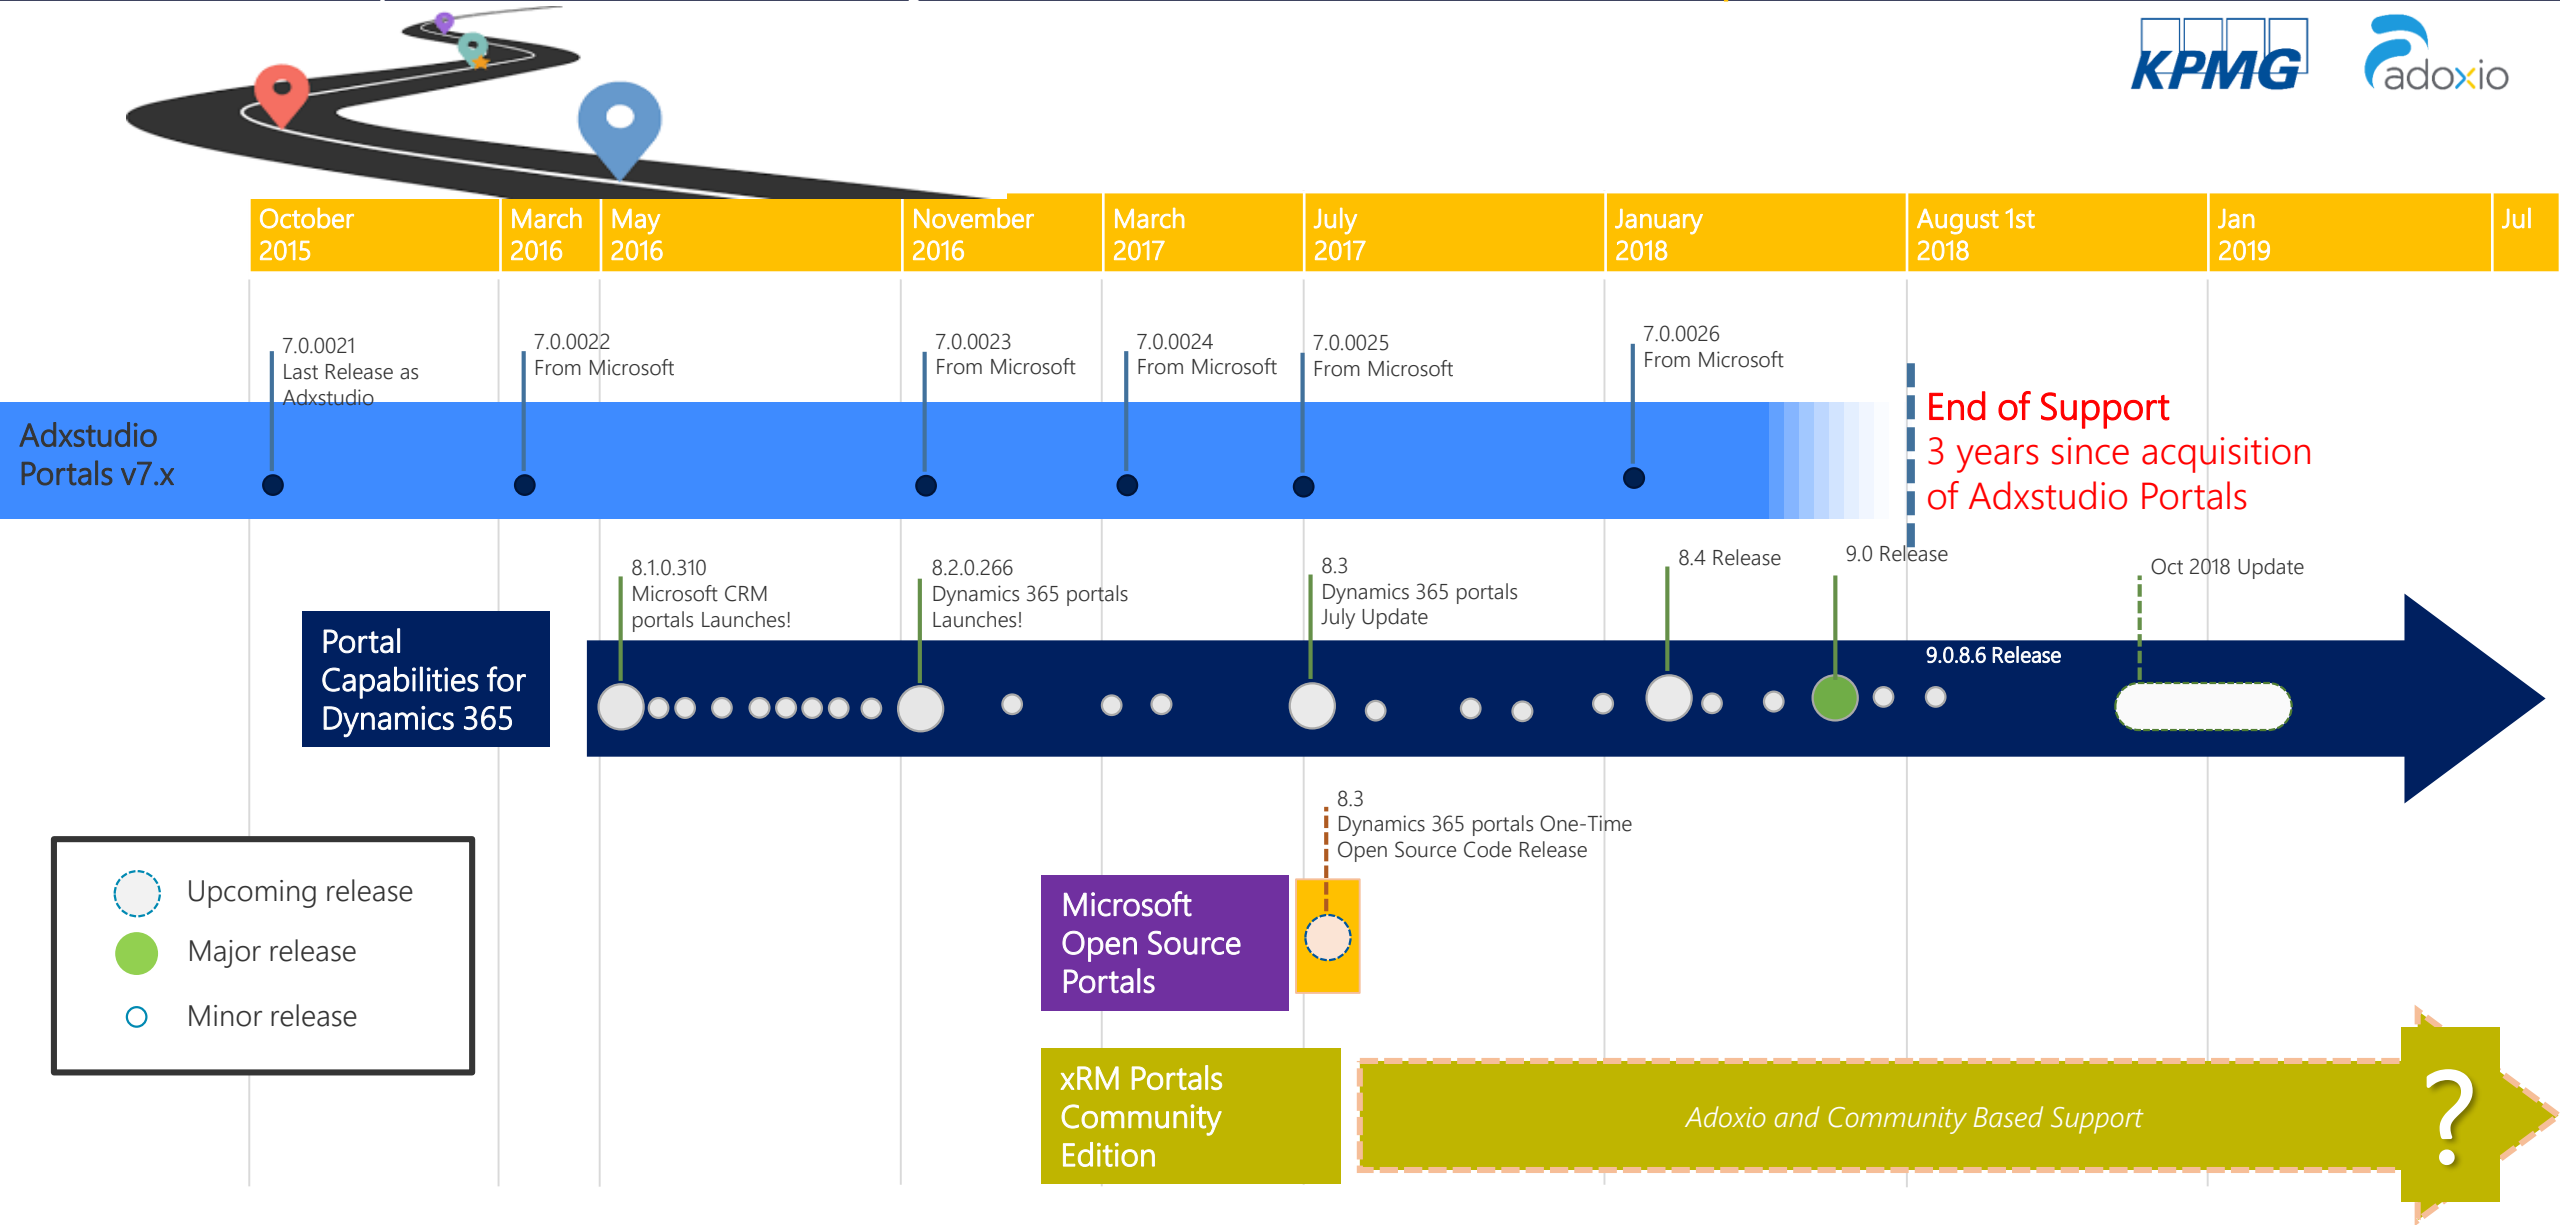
KPMG adoxio

October 2015
March 2016
May 2016
November 2016
March 2017
July 2017
January 2018
August 1st 2018
Jan 2019
Jul

Adxstudio Portals v7.x

7.0.0021
Last Release as Adxstudio

7.0.0022
From Microsoft

7.0.0023
From Microsoft

7.0.0024
From Microsoft

7.0.0025
From Microsoft

7.0.0026
From Microsoft

End of Support
3 years since acquisition of Adxstudio Portals

Portal Capabilities for Dynamics 365

8.1.0.310
Microsoft CRM portals Launches!

8.2.0.266
Dynamics 365 portals Launches!

8.3
Dynamics 365 portals July Update

8.4 Release

9.0 Release

9.0.8.6 Release

Oct 2018 Update

8.3
Dynamics 365 portals One-Time Open Source Code Release

Microsoft Open Source Portals

xRM Portals Community Edition

Adoxio and Community Based Support

?

Upcoming release
Major release
Minor release